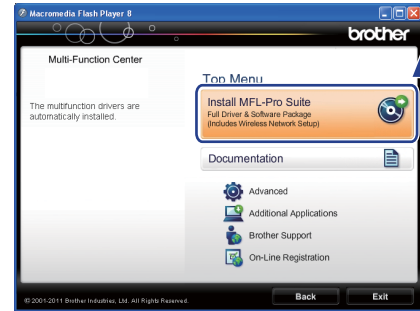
Macromedia Flash Player 8

brother

Multi-Function Center

The multifunction drivers are automatically installed.

Top Menu

Install MFL-Pro Suite
Full Driver & Software Package
(Includes Wireless Network Setup)

Documentation

Advanced

Additional Applications

Brother Support

On-Line Registration

© 2001-2011 Brother Industries, Ltd. All Rights Reserved.

Back

Exit